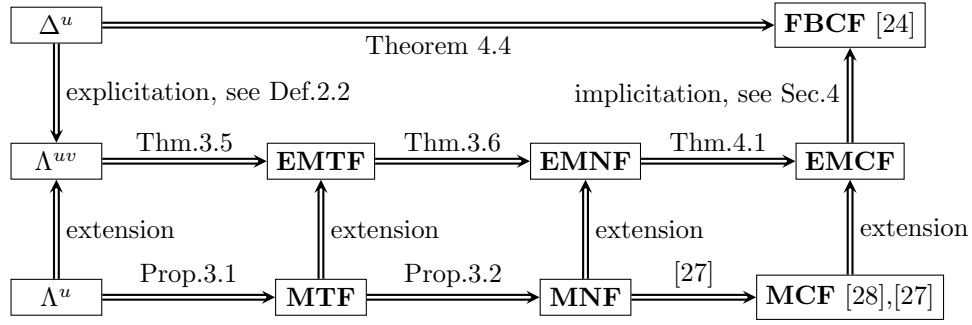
$\Delta^u$

Theorem 4.4

**FBCF** [24]

explicitation, see Def.2.2

implicitation, see Sec.4

$\Lambda^{uv}$

Thm.3.5

**EMTF**

Thm.3.6

**EMNF**

Thm.4.1

**EMCF**

extension

extension

extension

extension

$\Lambda^u$

Prop.3.1

**MTF**

Prop.3.2

**MNF**

[27]

**MCF** [28],[27]